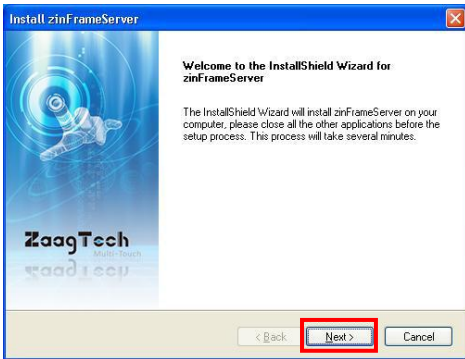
Install zinFrameServer

ZaagTech
Multi-Touch

Welcome to the InstallShield Wizard for zinFrameServer

The InstallShield Wizard will install zinFrameServer on your computer, please close all the other applications before the setup process. This process will take several minutes.

< Back
Next >
Cancel